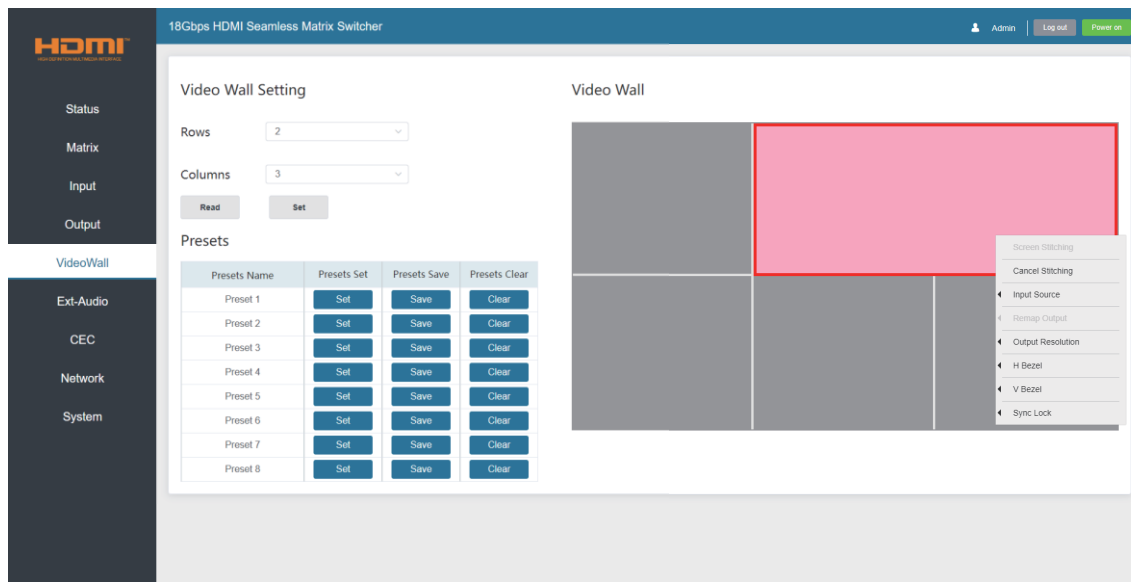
HDMI
HIGH-DEFINITION MULTIMEDIA INTERFACE

18Gbps HDMI Seamless Matrix Switcher

Admin Log out Power on

Status
Matrix
Input
Output
VideoWall
Ext-Audio
CEC
Network
System

Video Wall Setting

Rows 2

Columns 3

Read Set

Presets

| Presets Name | Presets Set | Presets Save | Presets Clear |
|---|---|---|---|
| Preset 1 | Set | Save | Clear |
| Preset 2 | Set | Save | Clear |
| Preset 3 | Set | Save | Clear |
| Preset 4 | Set | Save | Clear |
| Preset 5 | Set | Save | Clear |
| Preset 6 | Set | Save | Clear |
| Preset 7 | Set | Save | Clear |
| Preset 8 | Set | Save | Clear |

Video Wall

Screen Stitching
Cancel Stitching
Input Source
Remap Output
Output Resolution
H Bezel
V Bezel
Sync Lock